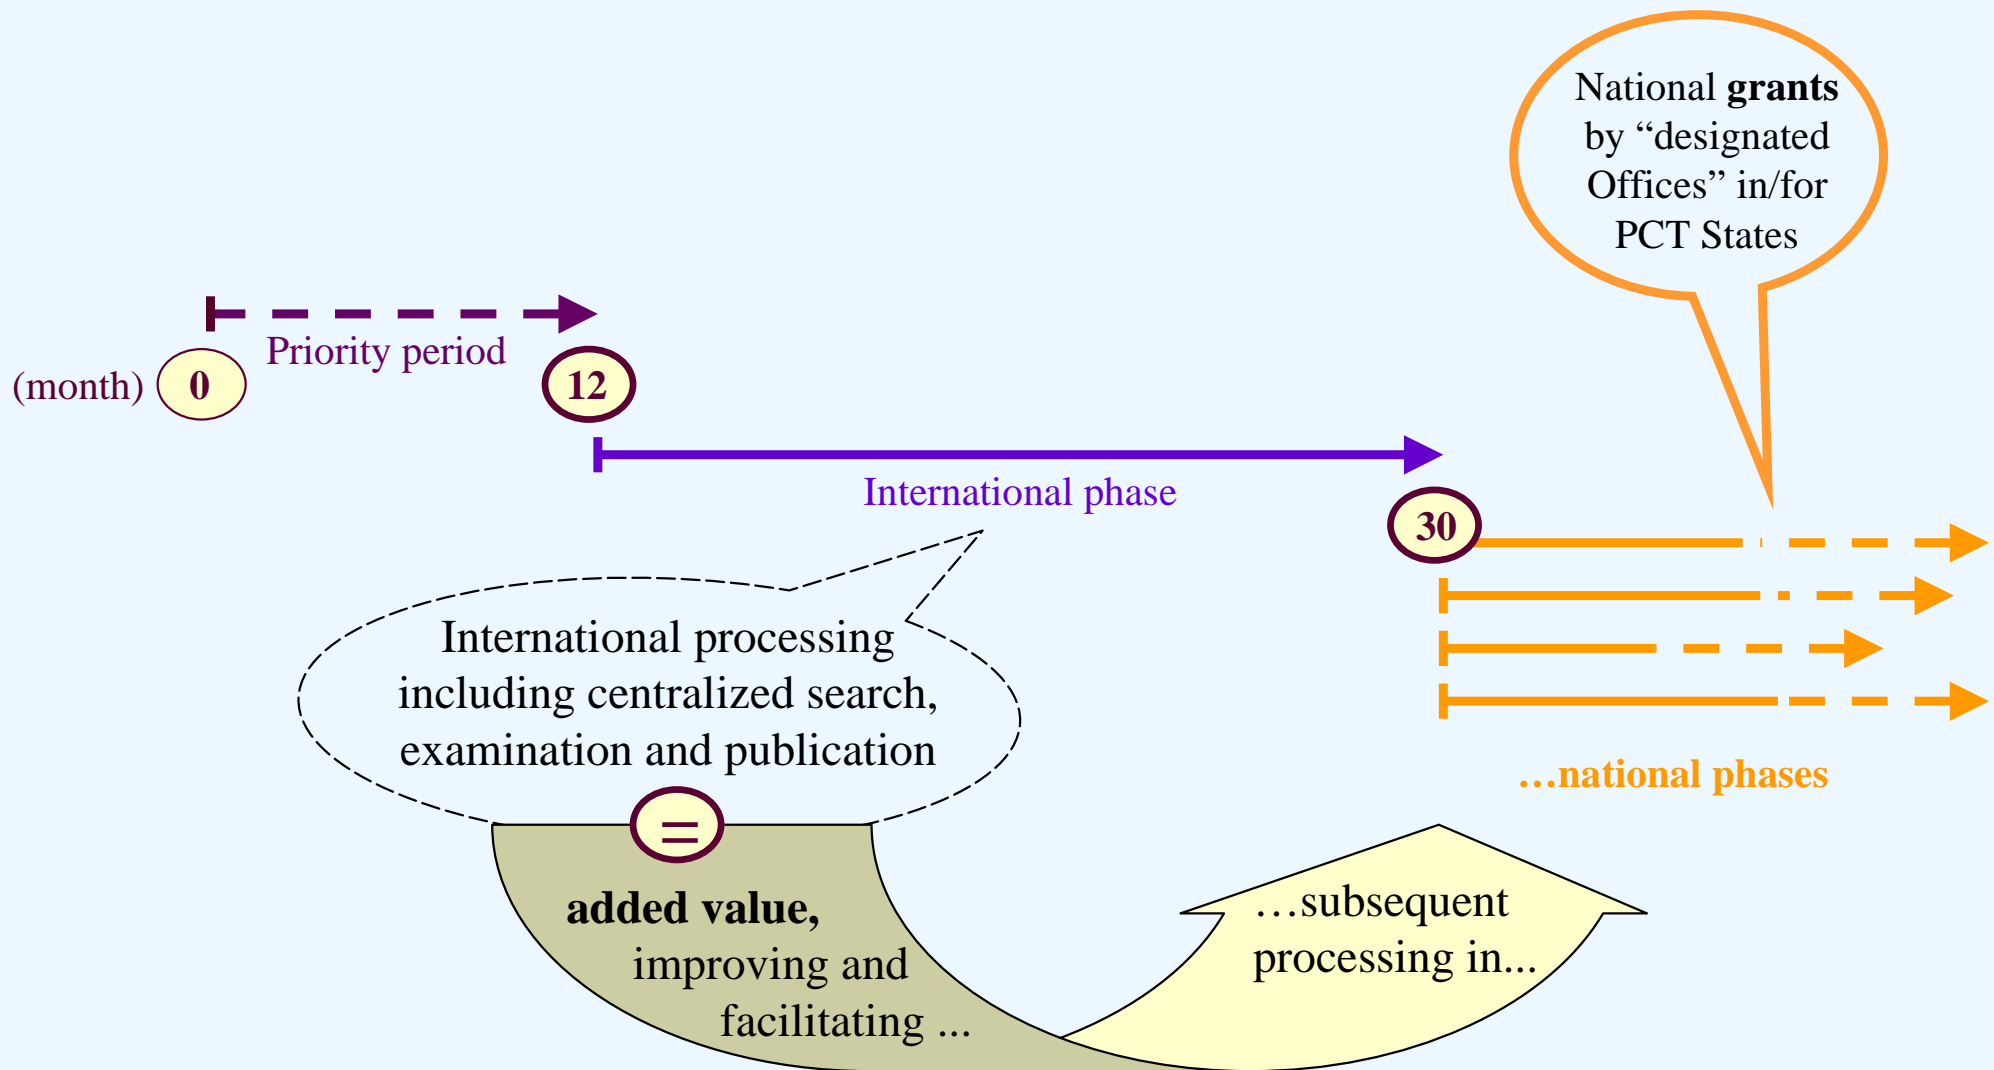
National **grants** by “designated Offices” in/for PCT States

Priority period

(month) 0

12

International phase

30

International processing including centralized search, examination and publication

…national phases

=

**added value,** improving and facilitating ...

…subsequent processing in...